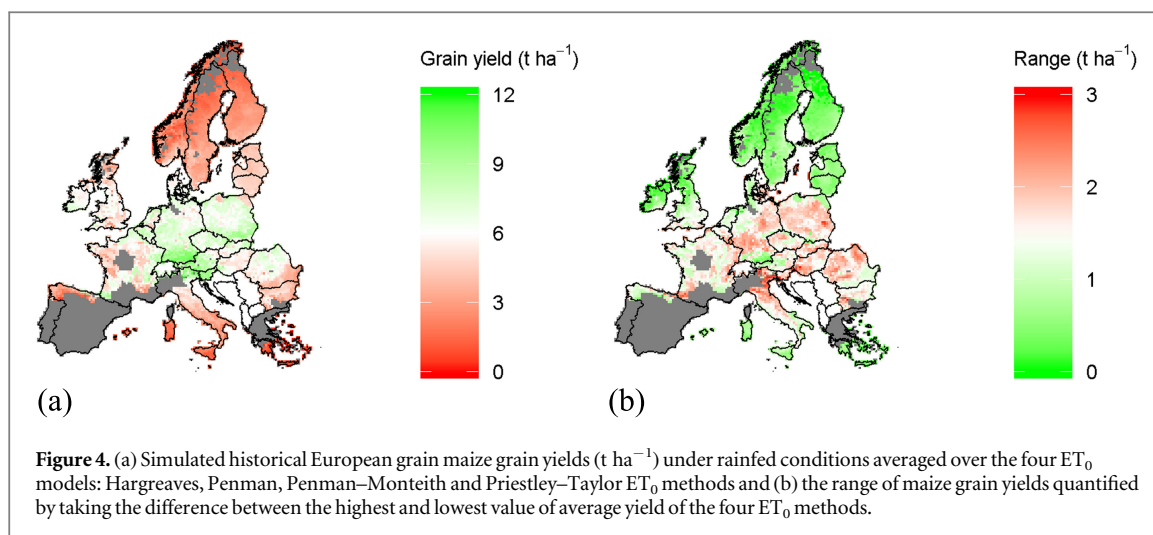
Grain yield (t ha$^{-1}$)

12

9

6

3

0

(a)

Range (t ha$^{-1}$)

3

2

1

0

(b)

**Figure 4.** (a) Simulated historical European grain maize grain yields (t ha$^{-1}$) under rainfed conditions averaged over the four ET$_0$ models: Hargreaves, Penman, Penman–Monteith and Priestley–Taylor ET$_0$ methods and (b) the range of maize grain yields quantified by taking the difference between the highest and lowest value of average yield of the four ET$_0$ methods.